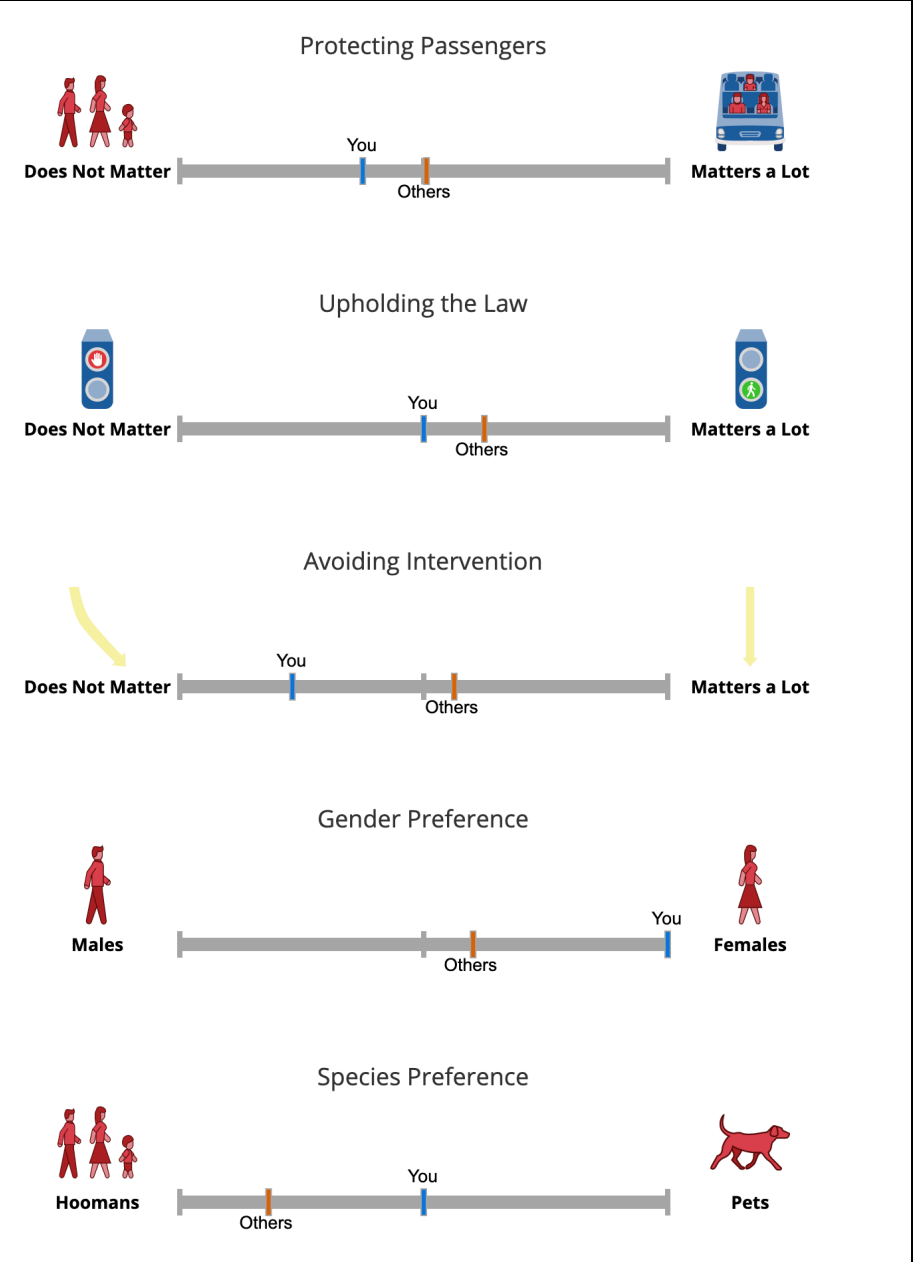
Protecting Passengers

Does Not Matter

You

Others

Matters a Lot

Upholding the Law

Does Not Matter

You

Others

Matters a Lot

Avoiding Intervention

Does Not Matter

You

Others

Matters a Lot

Gender Preference

Males

Others

You

Females

Species Preference

Hoomans

Others

You

Pets